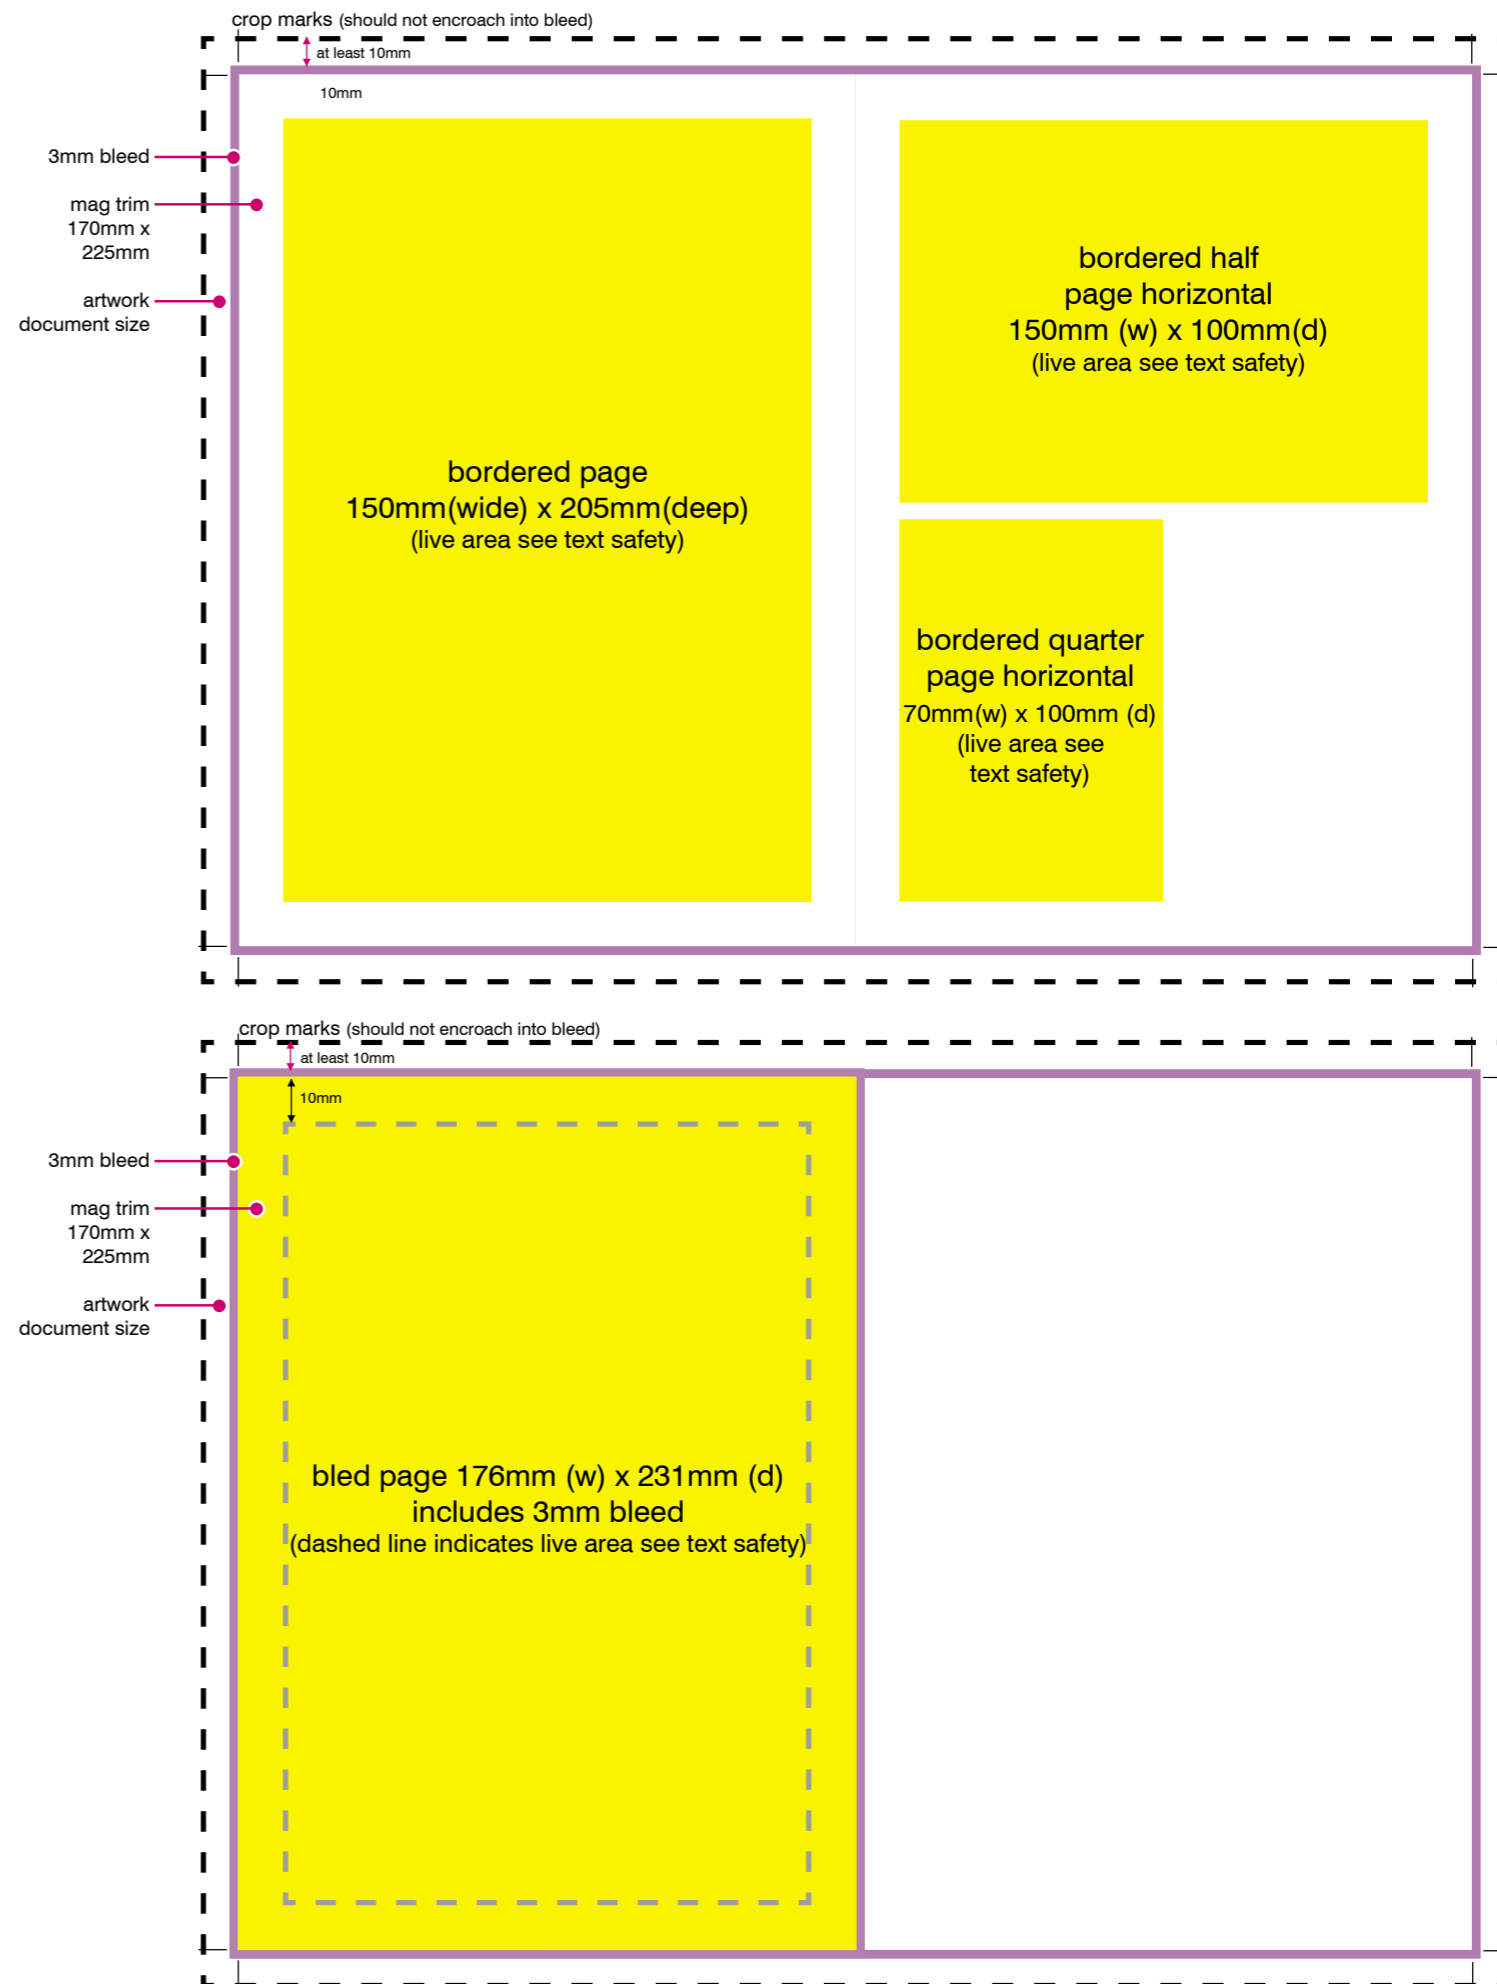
crop marks (should not encroach into bleed)

at least 10mm

10mm

3mm bleed

mag trim 170mm x 225mm

artwork document size

bordered page
150mm(wide) x 205mm(deep)
(live area see text safety)

bordered half page horizontal
150mm (w) x 100mm(d)
(live area see text safety)

bordered quarter page horizontal
70mm(w) x 100mm (d)
(live area see text safety)

crop marks (should not encroach into bleed)

at least 10mm

10mm

3mm bleed

mag trim 170mm x 225mm

artwork document size

bled page 176mm (w) x 231mm (d)
includes 3mm bleed
(dashed line indicates live area see text safety)